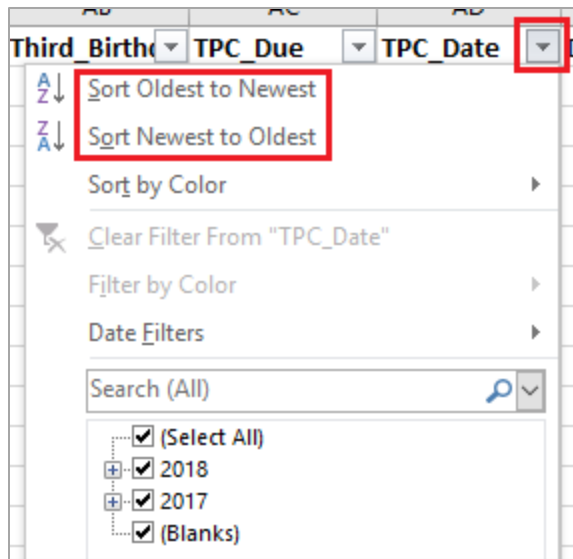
AB AC AD

Third_Birthd TPC_Due TPC_Date

Sort Oldest to Newest

Sort Newest to Oldest

Sort by Color

Clear Filter From "TPC_Date"

Filter by Color

Date Filters

Search (All)

(Select All)

2018

2017

(Blanks)